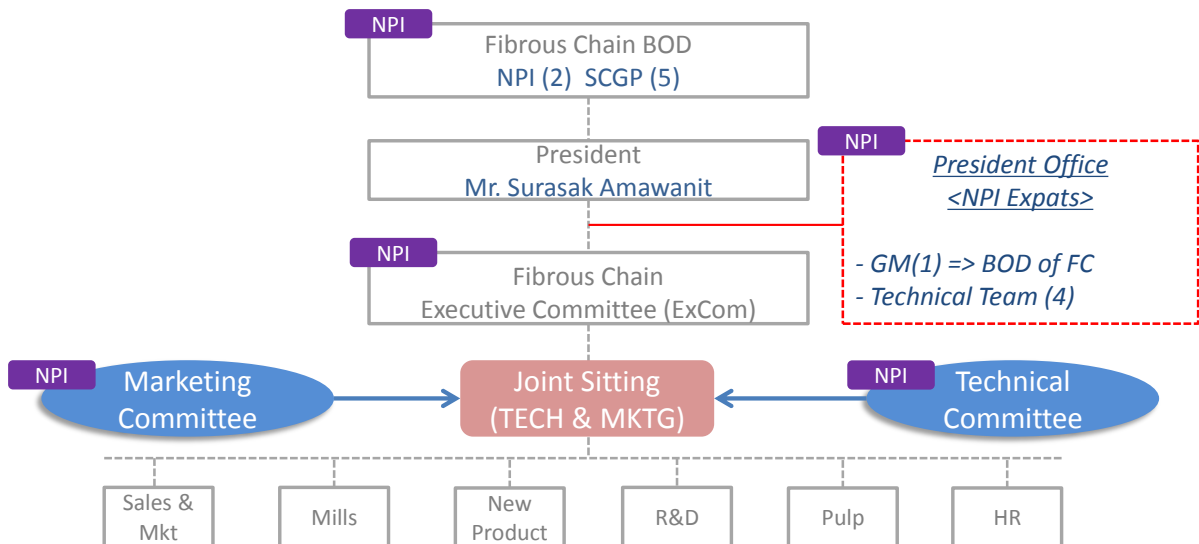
NPI
Fibrous Chain BOD
NPI (2) SCGP (5)

President
Mr. Surasak Amawanit

NPI
President Office
<NPI Expats>

- GM(1) => BOD of FC
- Technical Team (4)

NPI
Fibrous Chain
Executive Committee (ExCom)

NPI
Marketing Committee

Joint Sitting
(TECH & MKTG)

NPI
Technical Committee

Sales & Mkt

Mills

New Product

R&D

Pulp

HR